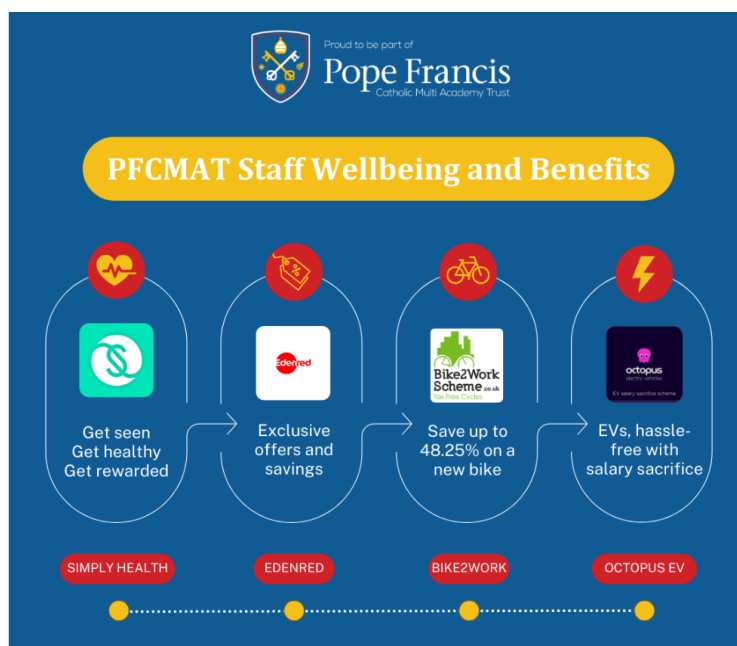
Proud to be part of
Pope Francis
Catholic Multi Academy Trust

PFCMAT Staff Wellbeing and Benefits

Get seen
Get healthy
Get rewarded

Edenred

Exclusive offers and savings

Bike2Work Scheme.co.uk
Tax Free Cycles

Save up to 48.25% on a new bike

octopus
electric vehicles
EV salary sacrifice scheme

EVs, hassle-free with salary sacrifice

SIMPLY HEALTH

EDENRED

BIKE2WORK

OCTOPUS EV